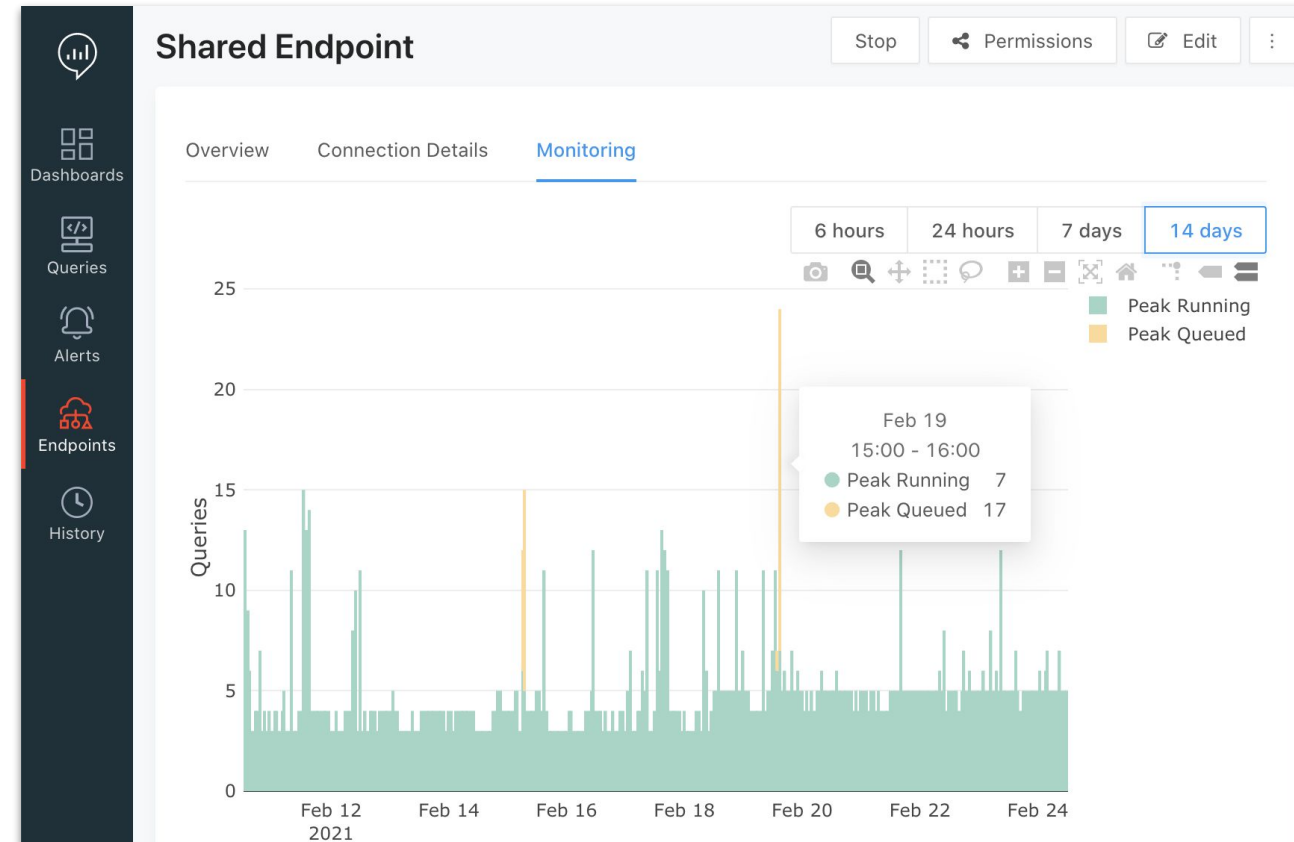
Dashboards
Queries
Alerts
Endpoints
History

Shared Endpoint

Stop
Permissions
Edit
⋮

Overview
Connection Details
Monitoring

6 hours
24 hours
7 days
14 days

Peak Running
Peak Queued

Feb 19
15:00 - 16:00
Peak Running 7
Peak Queued 17

Queries
25
20
15
10
5
0

Feb 12
2021
Feb 14
Feb 16
Feb 18
Feb 20
Feb 22
Feb 24